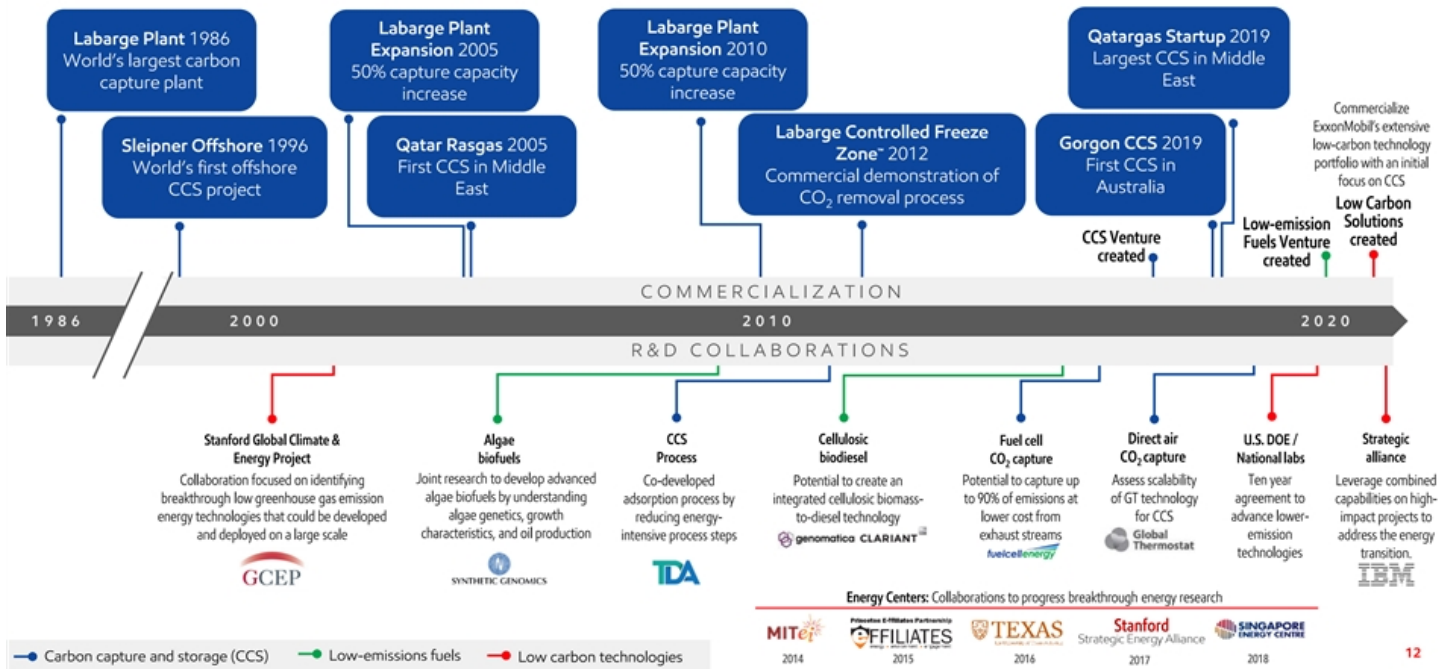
Labarge Plant 1986
World's largest carbon capture plant

Sleipner Offshore 1996
World's first offshore CCS project

Labarge Plant Expansion 2005
50% capture capacity increase

Qatar Rasgas 2005
First CCS in Middle East

Labarge Plant Expansion 2010
50% capture capacity increase

Labarge Controlled Freeze Zone™ 2012
Commercial demonstration of $CO_2$ removal process

Qatargas Startup 2019
Largest CCS in Middle East

Gorgon CCS 2019
First CCS in Australia

Commercialize ExxonMobil's extensive low-carbon technology portfolio with an initial focus on CCS

CCS Venture created

Low-emission Fuels Venture created

Low Carbon Solutions created

COMMERCIALIZATION

1986 2000 2010 2020

R&D COLLABORATIONS

Stanford Global Climate & Energy Project
Collaboration focused on identifying breakthrough low greenhouse gas emission energy technologies that could be developed and deployed on a large scale
GCEP

Algae biofuels
Joint research to develop advanced algae biofuels by understanding algae genetics, growth characteristics, and oil production
SYNTHETIC GENOMICS

CCS Process
Co-developed adsorption process by reducing energy-intensive process steps
TDA

Cellulosic biodiesel
Potential to create an integrated cellulosic biomass-to-diesel technology
genomatica CLARIANT

Fuel cell $CO_2$ capture
Potential to capture up to 90% of emissions at lower cost from exhaust streams
fuelcellenergy

Direct air $CO_2$ capture
Assess scalability of GT technology for CCS
Global Thermostat

U.S. DOE / National labs
Ten year agreement to advance lower-emission technologies

Strategic alliance
Leverage combined capabilities on high-impact projects to address the energy transition.
IBM

Energy Centers: Collaborations to progress breakthrough energy research
MITei 2014
Princeton E-ffiliates Partnership E-FFILIATES 2015
TEXAS 2016
Stanford Strategic Energy Alliance 2017
SINGAPORE ENERGY CENTRE 2018

Carbon capture and storage (CCS)
Low-emissions fuels
Low carbon technologies

12